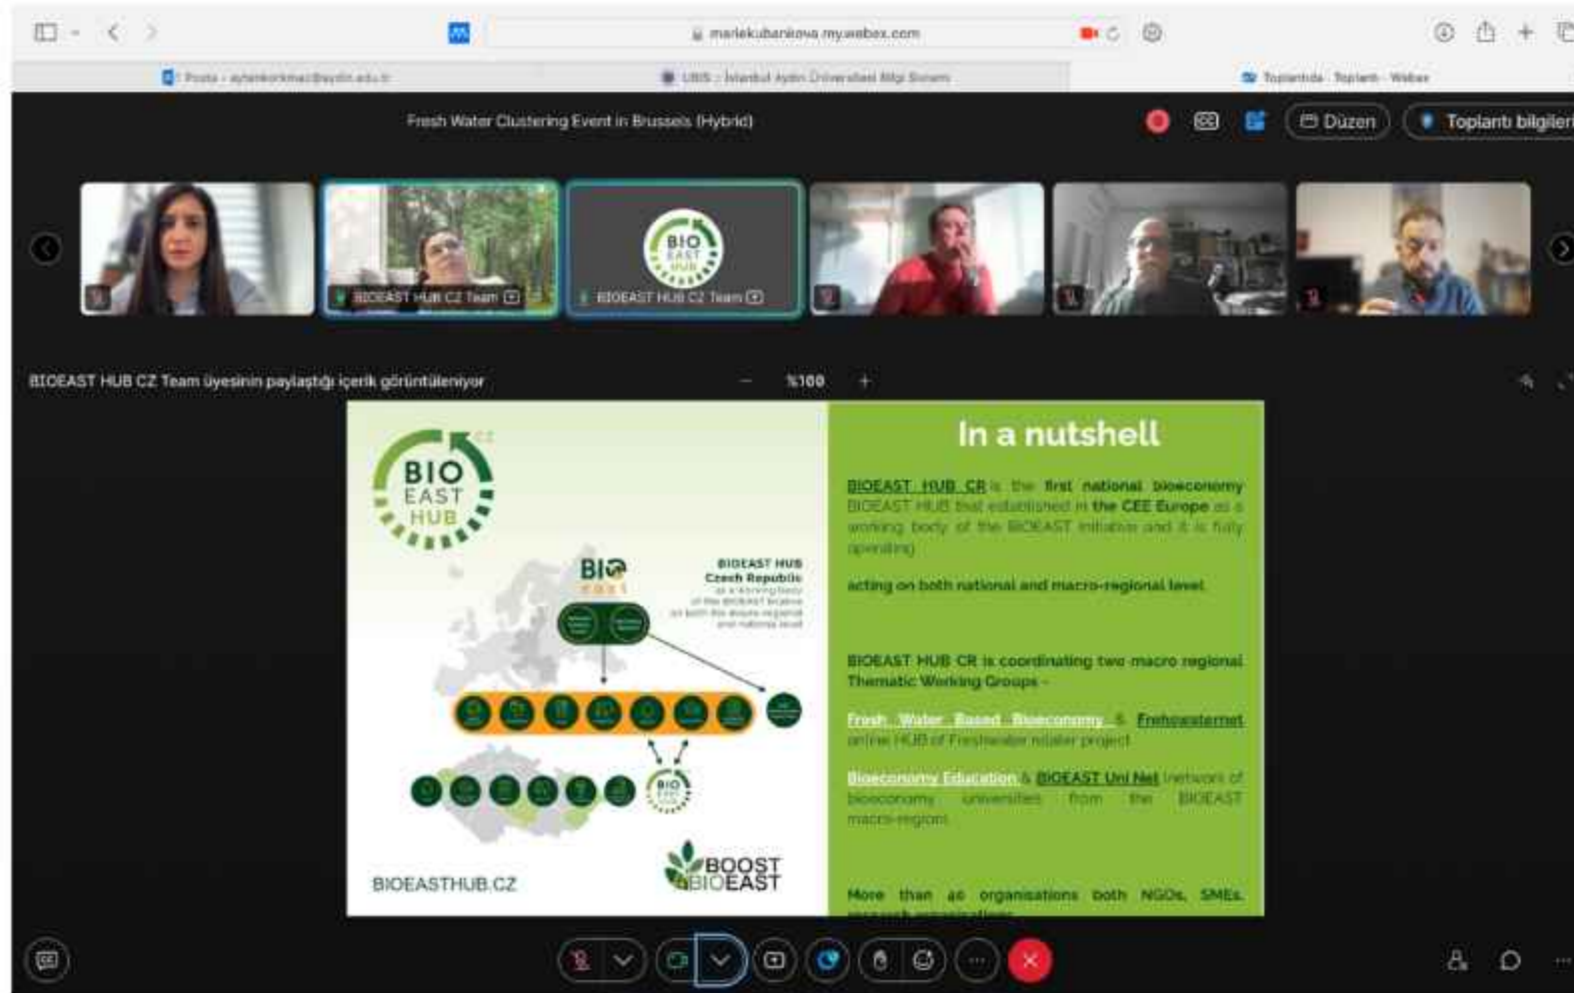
marlekubankova.my.webex.com

Posta - aytenkorkmaz@aydin.edu.tr

UBIS :: İstanbul Aydın Üniversitesi Bilgi Sistemi

Toplantıda · Toplantı · Webex

Fresh Water Clustering Event in Brussels (Hybrid)

Düzen

Toplantı bilgileri

BIOEAST HUB CZ Team

BIOEAST HUB CZ Team

BIO EAST HUB

BIOEAST HUB CZ Team üyesinin paylaştığı içerik görüntüleniyor

%100

BIO EAST HUB CZ

BIO east

BIOEAST HUB Czech Republic

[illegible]

BIOEASTHUB.CZ

BOOST BIOEAST

In a nutshell

BIOEAST HUB CR is the first national bioeconomy BIOEAST HUB that established in the CEE Europe as a working body of the BIOEAST initiative and it is fully operating

acting on both national and macro-regional level

BIOEAST HUB CR is coordinating two macro regional Thematic Working Groups -

Fresh Water Based Bioeconomy & Freshwaternet online HUB of Freshwater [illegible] project

Bioeconomy Education & BIOEAST Uni Net (network of bioeconomy universities from the BIOEAST macro-region)

More than 40 organisations both NGOs, SMEs, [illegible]